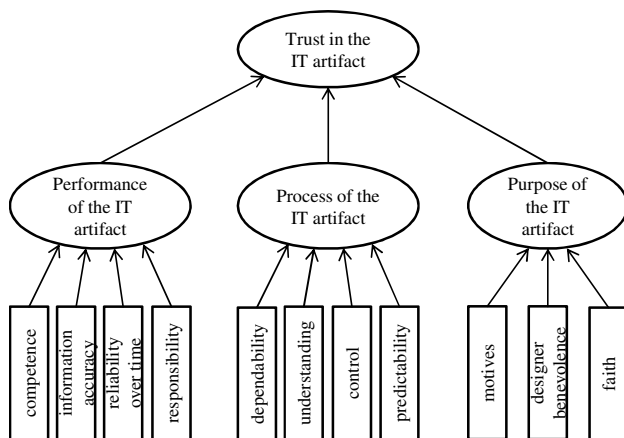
Trust in the IT artifact

Performance of the IT artifact

Process of the IT artifact

Purpose of the IT artifact

competence

information accuracy

reliability over time

responsibility

dependability

understanding

control

predictability

motives

designer benevolence

faith